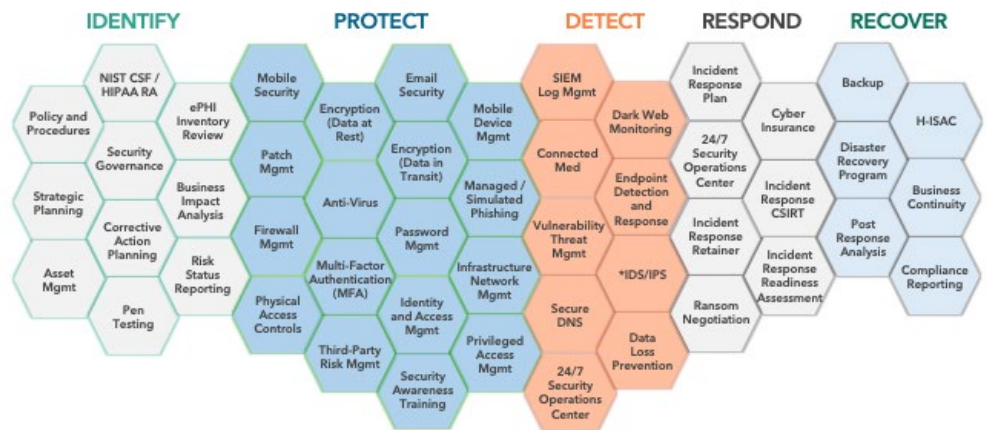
IDENTIFY

Policy and Procedures

Strategic Planning

Asset Mgmt

NIST CSF / HIPAA RA

Security Governance

Corrective Action Planning

Pen Testing

ePHI Inventory Review

Business Impact Analysis

Risk Status Reporting

PROTECT

Mobile Security

Patch Mgmt

Firewall Mgmt

Physical Access Controls

Encryption (Data at Rest)

Anti-Virus

Multi-Factor Authentication (MFA)

Third-Party Risk Mgmt

Email Security

Encryption (Data in Transit)

Password Mgmt

Identity and Access Mgmt

Security Awareness Training

Mobile Device Mgmt

Managed / Simulated Phishing

Infrastructure Network Mgmt

Privileged Access Mgmt

DETECT

SIEM Log Mgmt

Connected Med

Vulnerability Threat Mgmt

Secure DNS

24/7 Security Operations Center

Dark Web Monitoring

Endpoint Detection and Response

*IDS/IPS

Data Loss Prevention

RESPOND

Incident Response Plan

24/7 Security Operations Center

Incident Response Retainer

Ransom Negotiation

Cyber Insurance

Incident Response CSIRT

Incident Response Readiness Assessment

RECOVER

Backup

Disaster Recovery Program

Post Response Analysis

H-ISAC

Business Continuity

Compliance Reporting